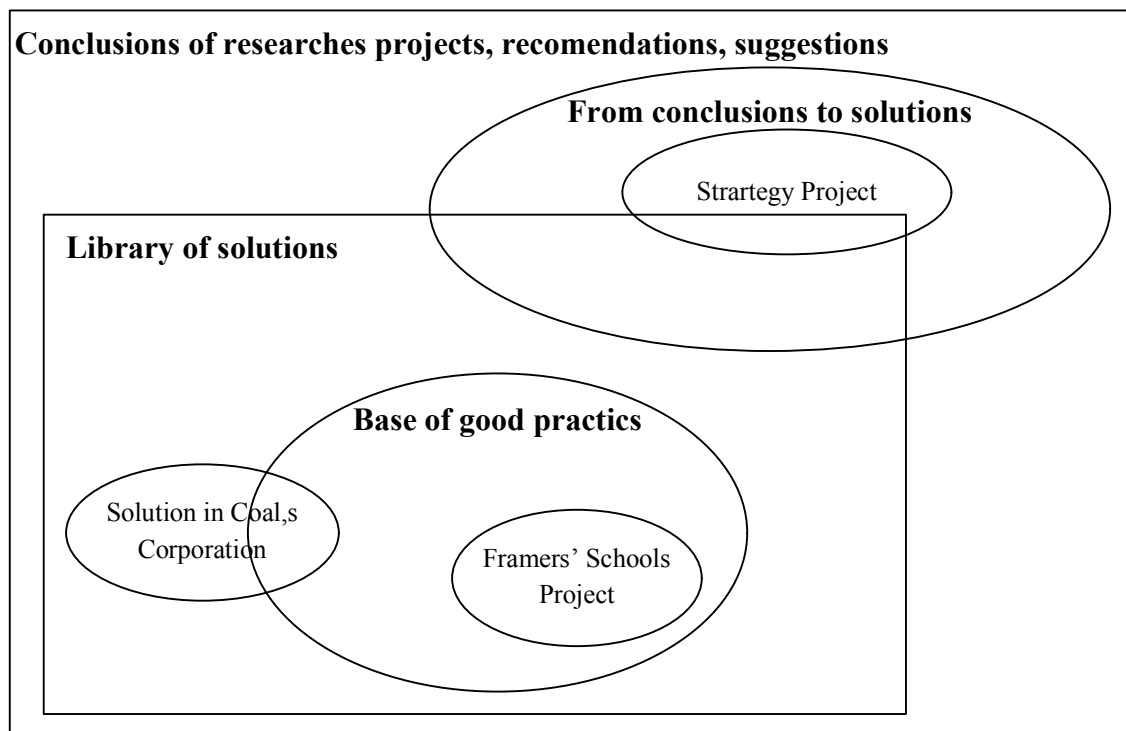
Conclusions of researches projects, recomendations, suggestions

From conclusions to solutions

Strartegy Project

Library of solutions

Base of good practics

Solution in Coal,s Corporation

Framers' Schools Project